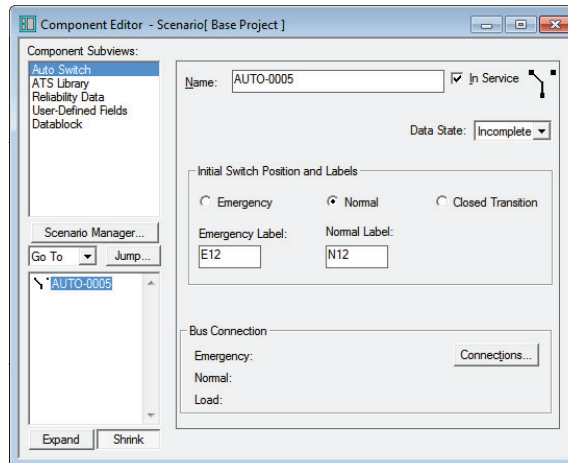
Component Editor - Scenario[ Base Project ]

Component Subviews:

Auto Switch
ATS Library
Reliability Data
User-Defined Fields
Datablock

Scenario Manager...

Go To

Jump...

AUTO-0005

Expand

Shrink

Name: AUTO-0005

In Service

Data State: Incomplete

Initial Switch Position and Labels

Emergency

Normal

Closed Transition

Emergency Label:

E12

Normal Label:

N12

Bus Connection

Emergency:

Normal:

Load:

Connections...